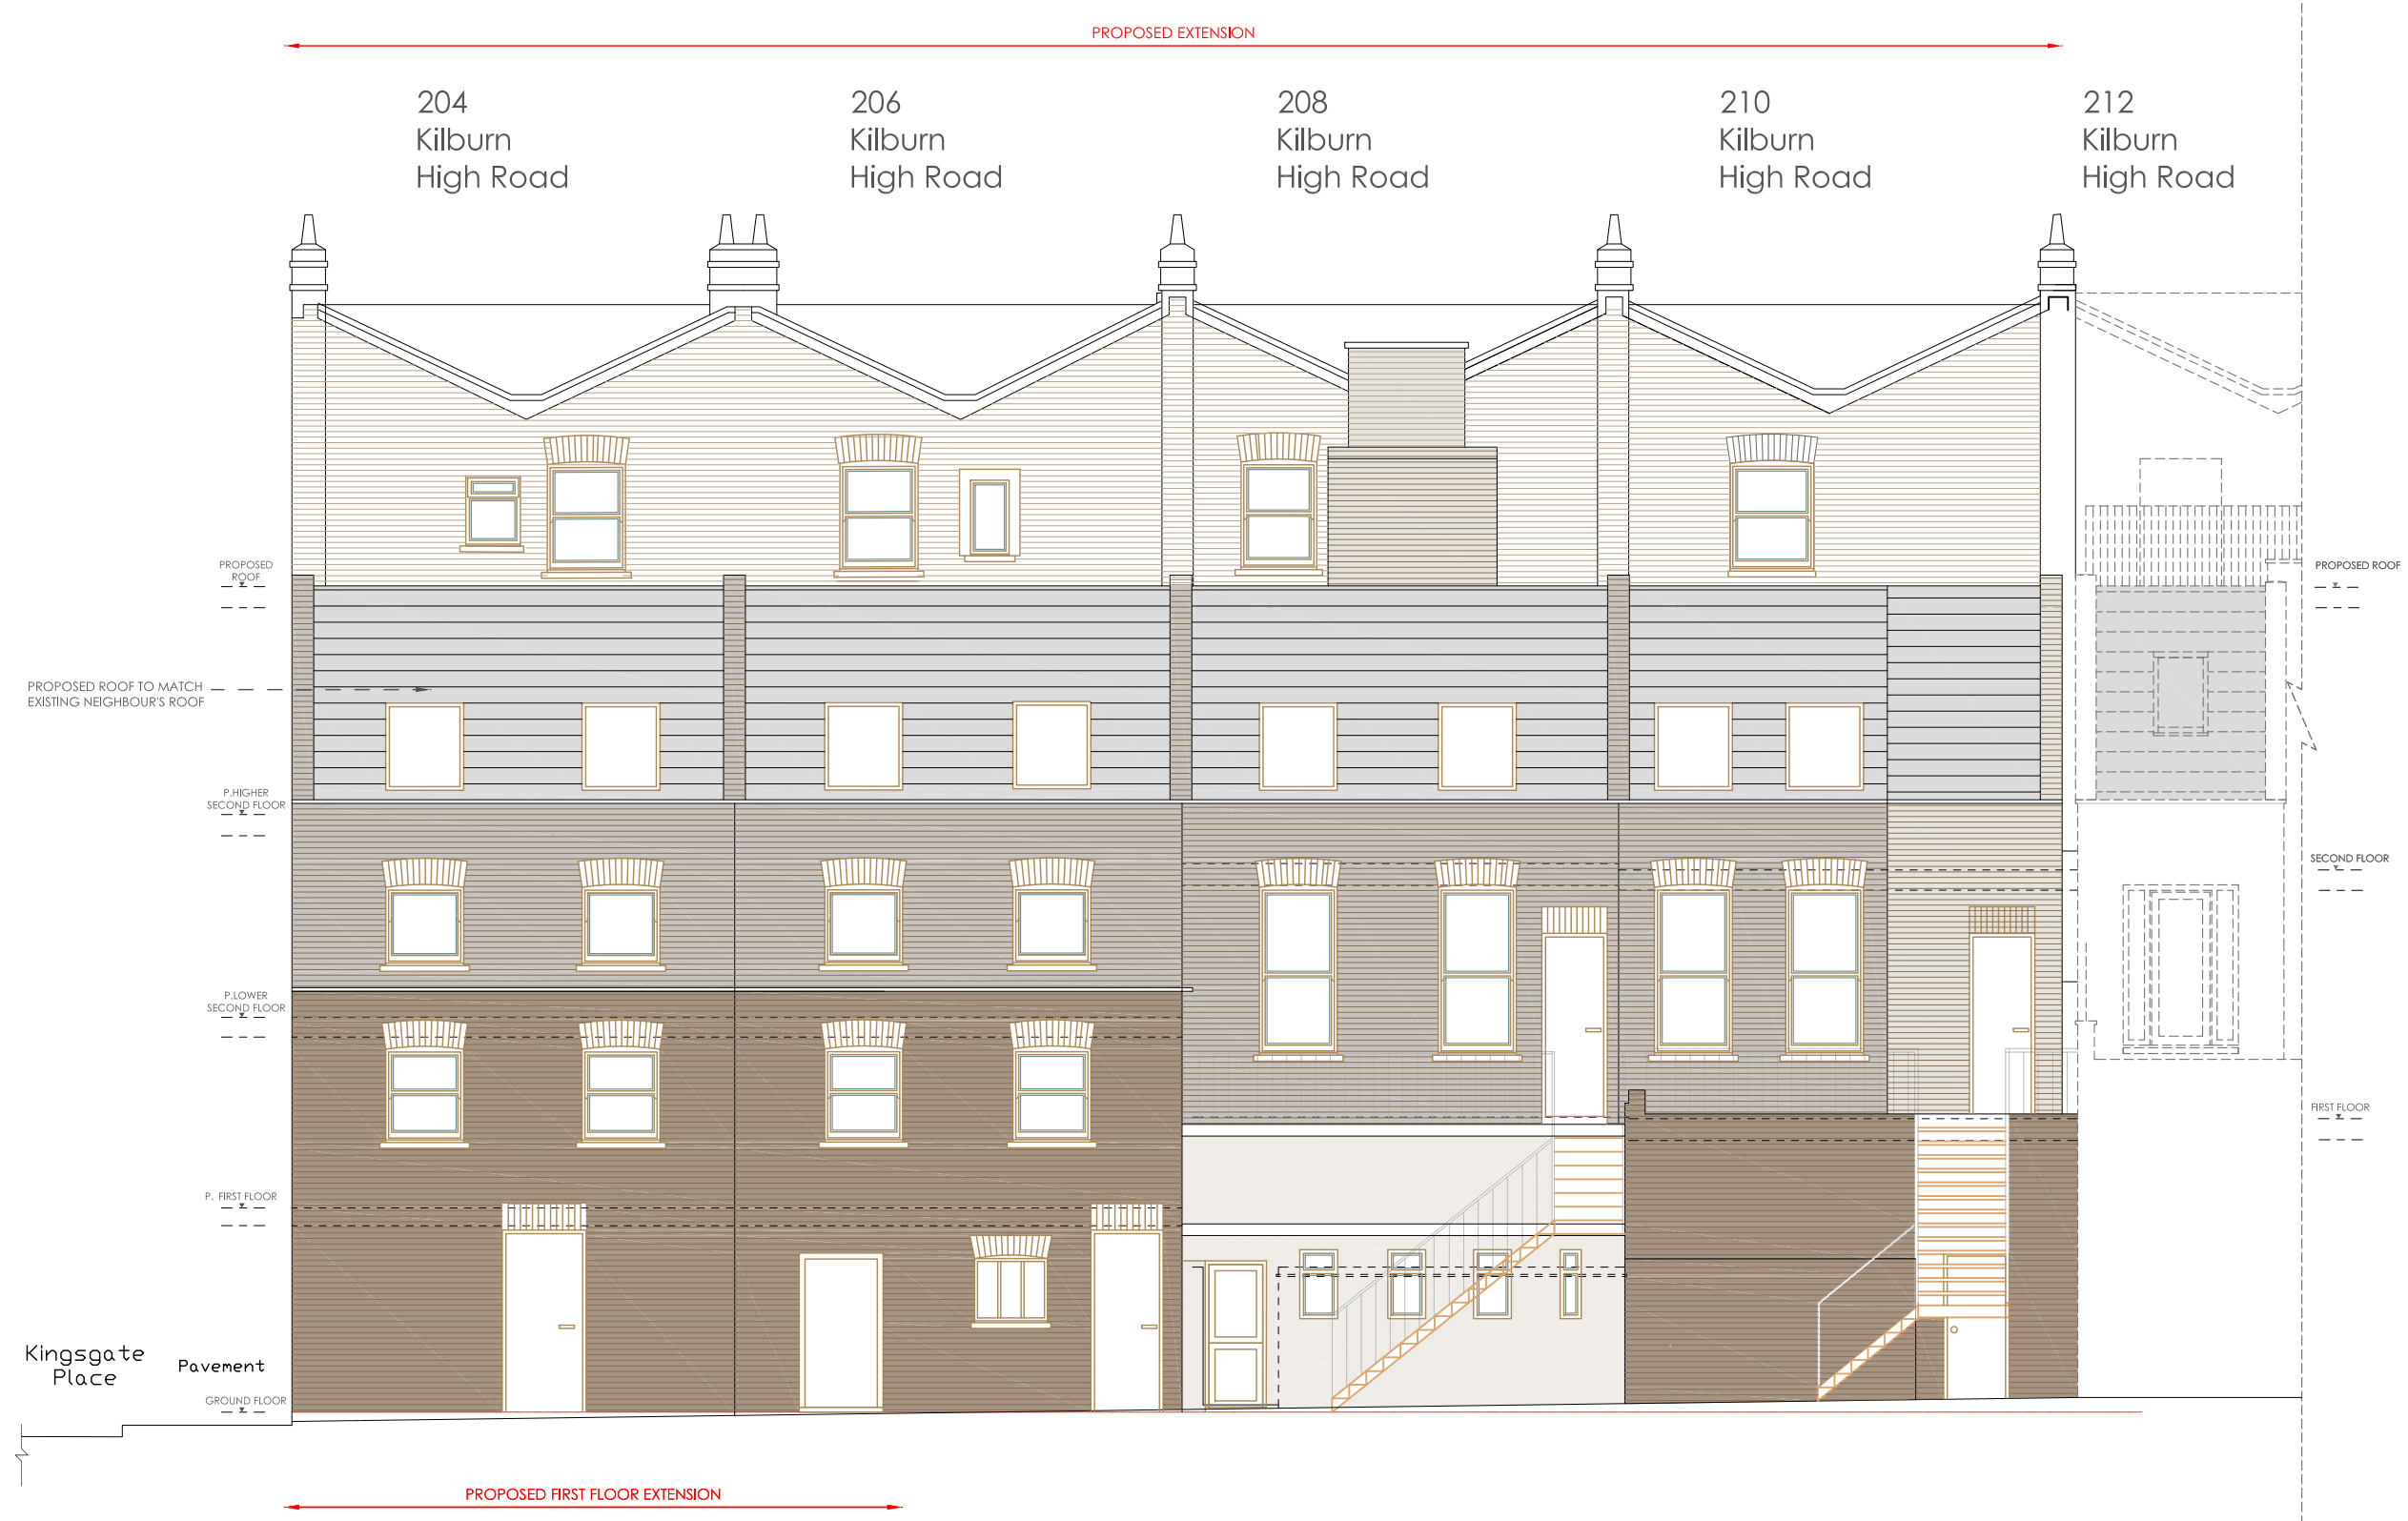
PROPOSED EXTENSION

204
Kilburn
High Road

206
Kilburn
High Road

208
Kilburn
High Road

210
Kilburn
High Road

212
Kilburn
High Road

PROPOSED ROOF

PROPOSED ROOF TO MATCH EXISTING NEIGHBOUR'S ROOF

P.HIGHER SECOND FLOOR

P.LOWER SECOND FLOOR

P. FIRST FLOOR

Kingsgate Place

Pavement

GROUND FLOOR

PROPOSED ROOF

SECOND FLOOR

FIRST FLOOR

PROPOSED FIRST FLOOR EXTENSION